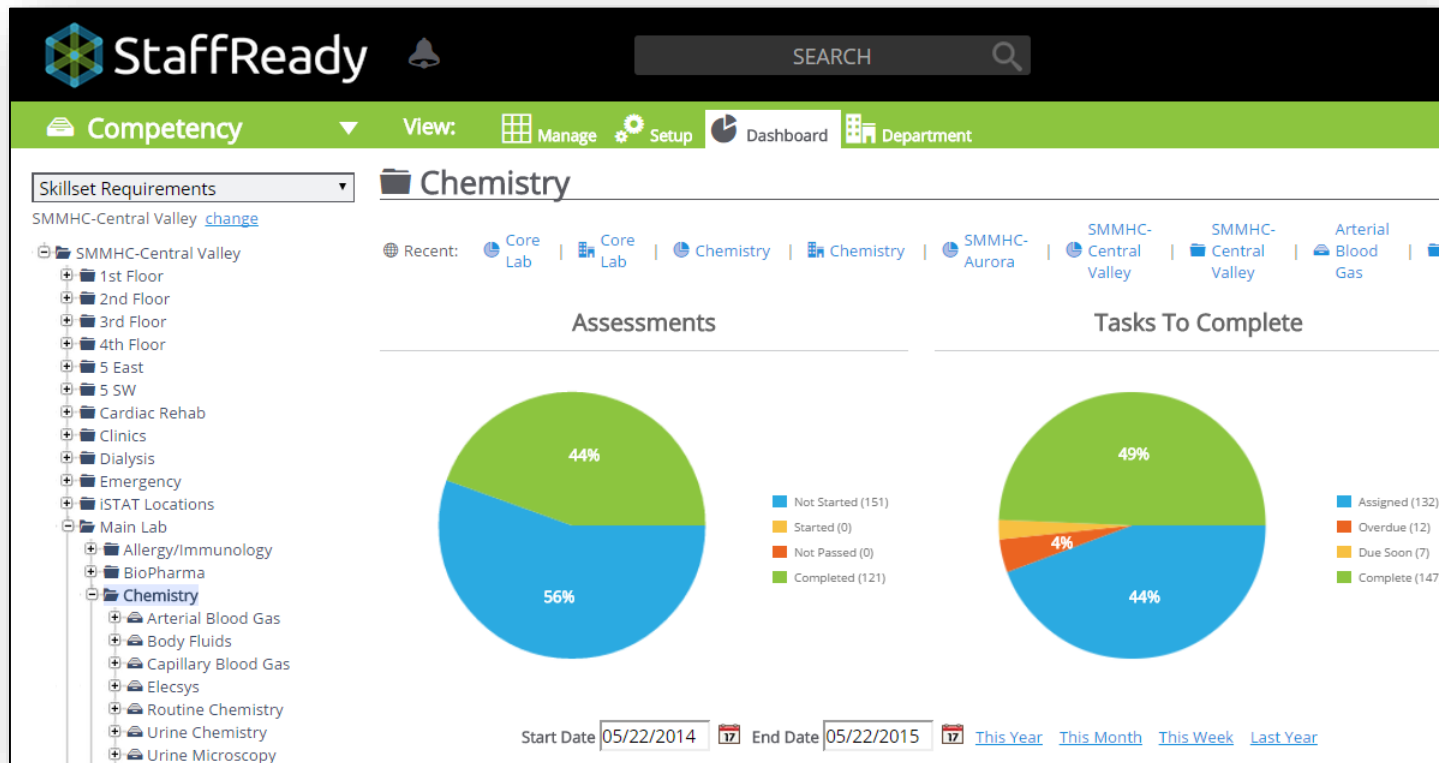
StaffReady

SEARCH

Competency

View: Manage Setup Dashboard Department

Skillset Requirements

SMMHC-Central Valley change

SMMHC-Central Valley
1st Floor
2nd Floor
3rd Floor
4th Floor
5 East
5 SW
Cardiac Rehab
Clinics
Dialysis
Emergency
iSTAT Locations
Main Lab
Allergy/Immunology
BioPharma
Chemistry
Arterial Blood Gas
Body Fluids
Capillary Blood Gas
Elecsys
Routine Chemistry
Urine Chemistry
Urine Microscopy

Chemistry

Recent: Core Lab | Core Lab | Chemistry | Chemistry | SMMHC-Aurora | SMMHC-Central Valley | SMMHC-Central Valley | Arterial Blood Gas |

Assessments

44%

56%

Not Started (151)
Started (0)
Not Passed (0)
Completed (121)

Tasks To Complete

49%

4%

44%

Assigned (132)
Overdue (12)
Due Soon (7)
Complete (147

Start Date 05/22/2014 End Date 05/22/2015 This Year This Month This Week Last Year